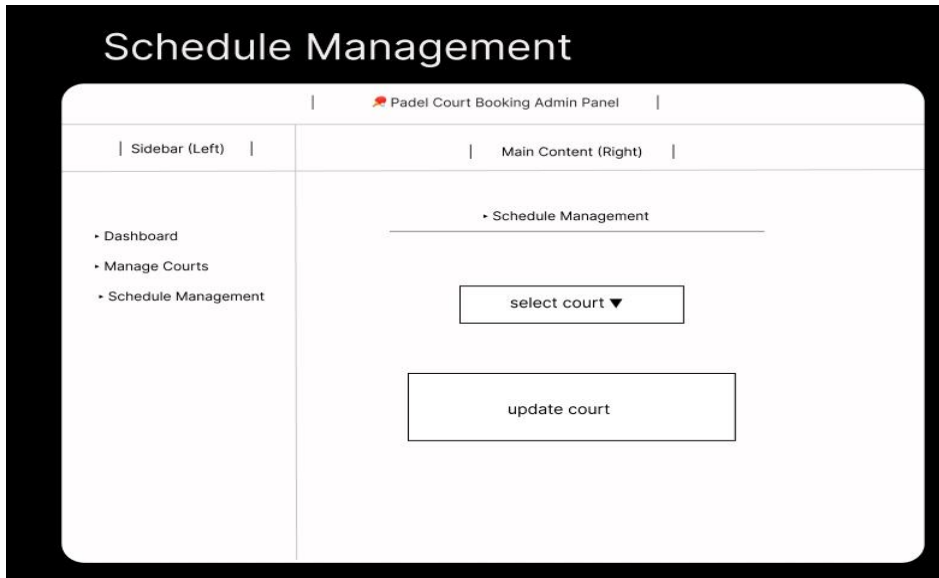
Schedule Management

| Padel Court Booking Admin Panel |

| Sidebar (Left) |

| Main Content (Right) |

▸ Dashboard
▸ Manage Courts
▸ Schedule Management

▸ Schedule Management

select court ▼

update court